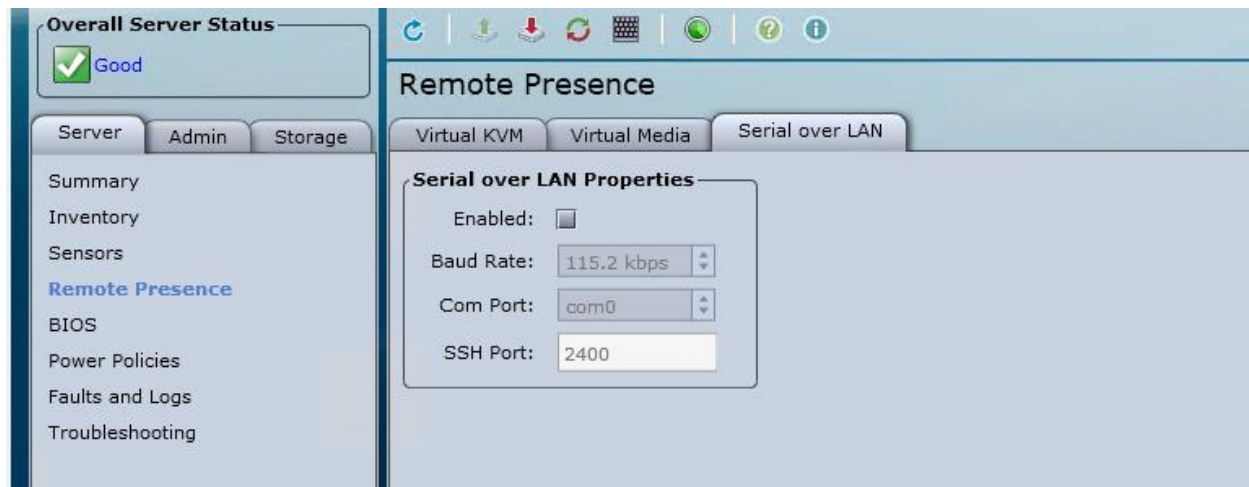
Overall Server Status
Good

Server Admin Storage

Summary
Inventory
Sensors
Remote Presence
BIOS
Power Policies
Faults and Logs
Troubleshooting

Remote Presence

Virtual KVM Virtual Media Serial over LAN

Serial over LAN Properties
Enabled:
Baud Rate: 115.2 kbps
Com Port: com0
SSH Port: 2400